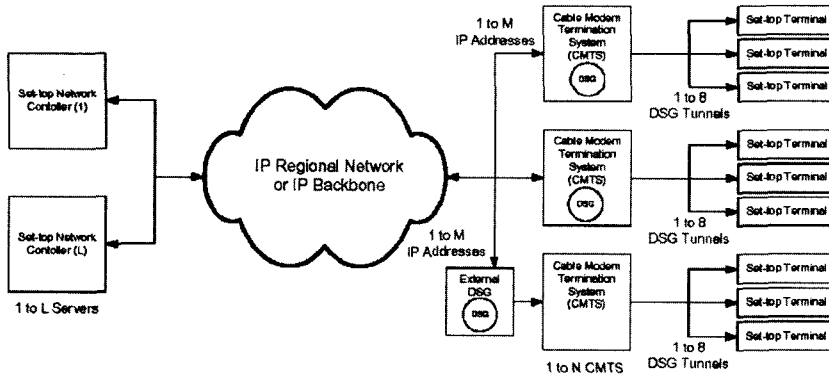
Set-top Network Contoller (1)

Set-top Network Contoller (L)

1 to L Servers

IP Regional Network or IP Backbone

1 to M IP Addresses

Cable Modem Termination System (CMTS)

DSG

Set-top Terminal

Set-top Terminal

Set-top Terminal

1 to 8 DSG Tunnels

Cable Modem Termination System (CMTS)

DSG

Set-top Terminal

Set-top Terminal

Set-top Terminal

1 to 8 DSG Tunnels

1 to M IP Addresses

External DSG

DSG

Cable Modem Termination System (CMTS)

Set-top Terminal

Set-top Terminal

Set-top Terminal

1 to 8 DSG Tunnels

1 to N CMTS